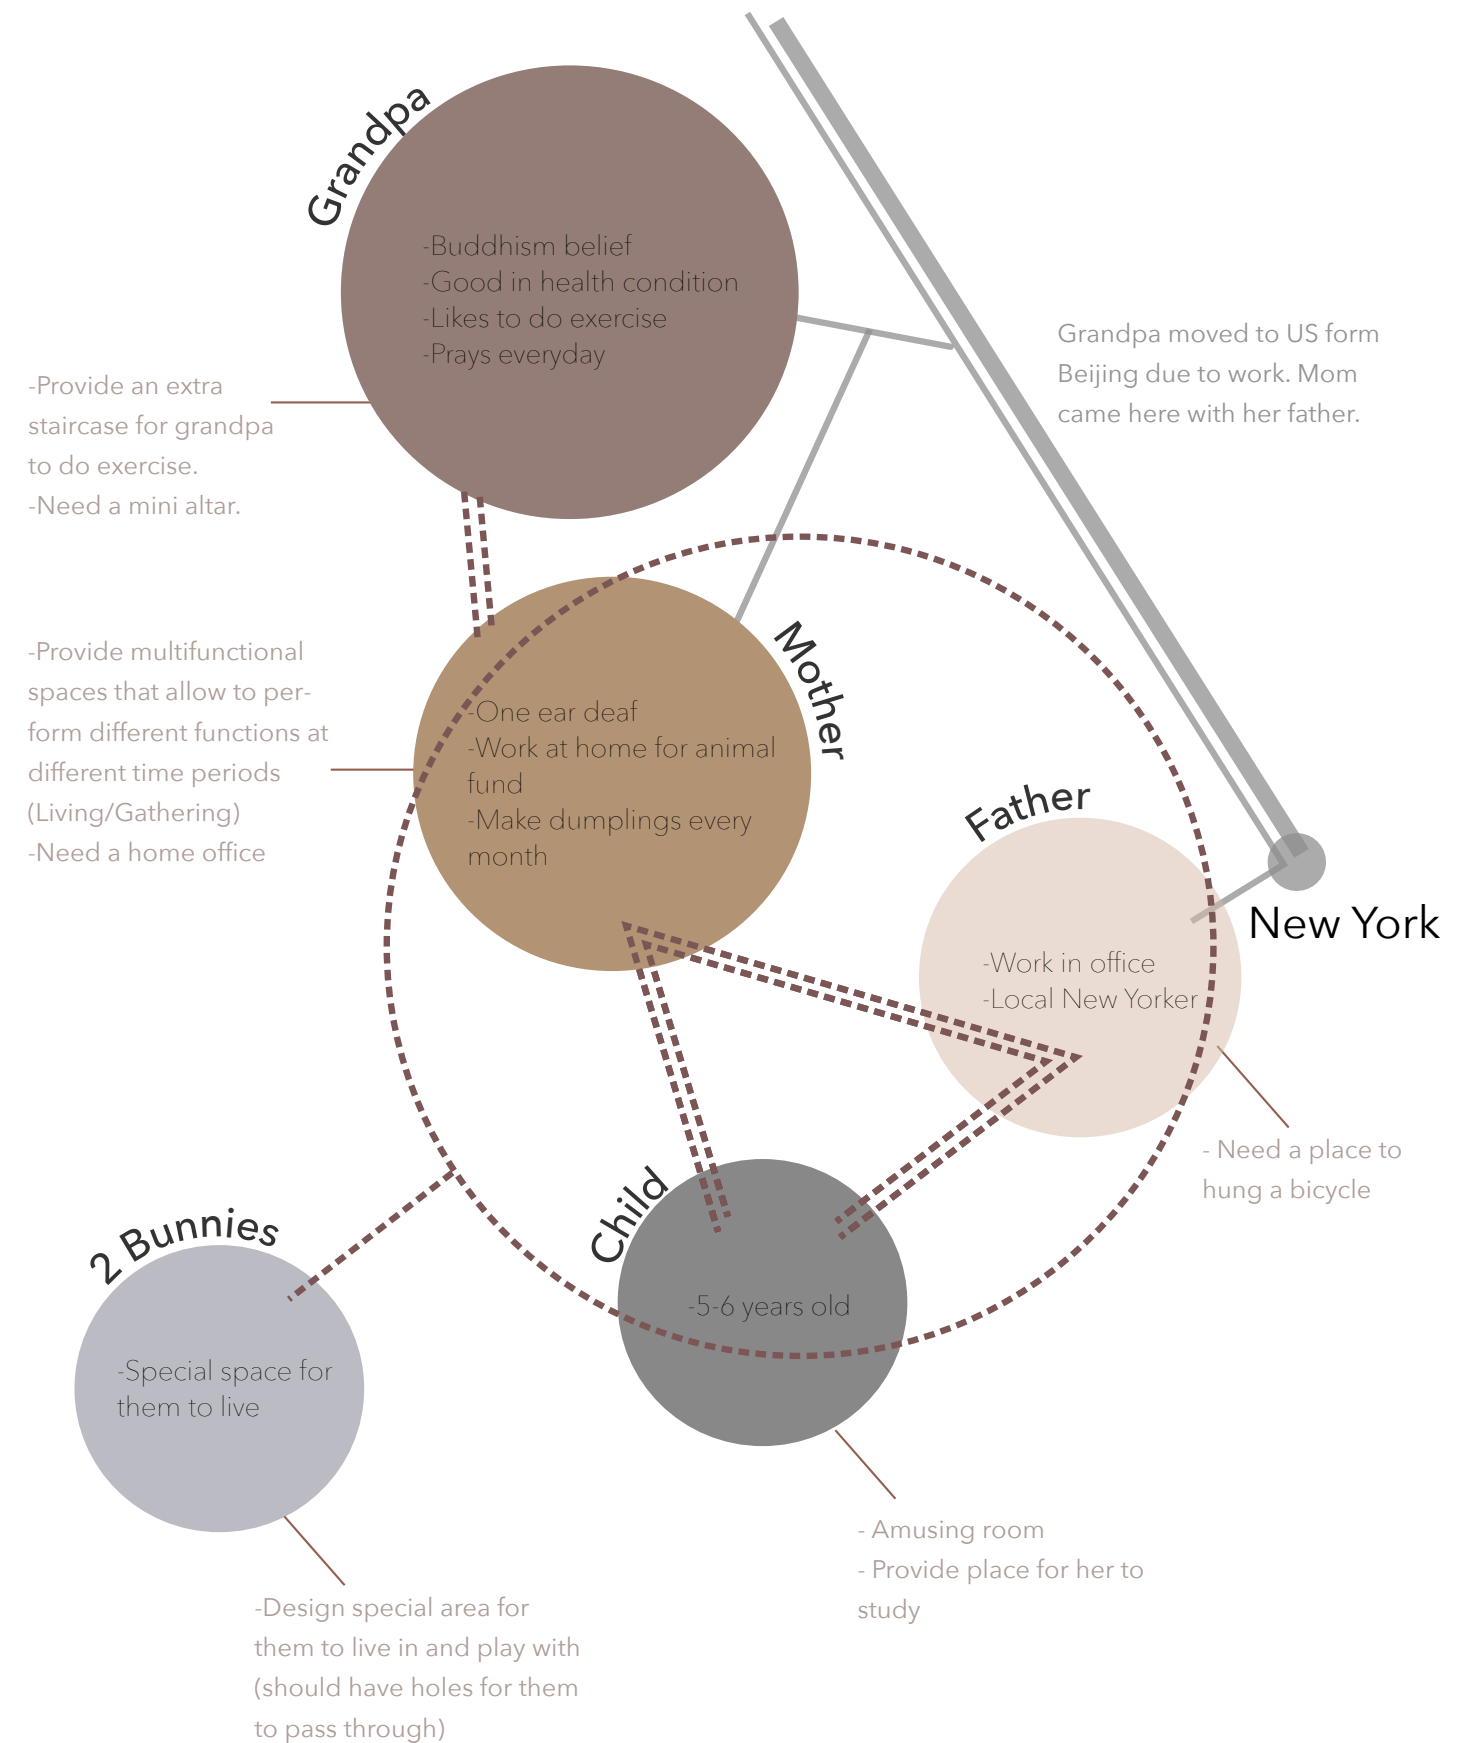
Grandpa

-Buddhism belief
-Good in health condition
-Likes to do exercise
-Prays everyday

Grandpa moved to US form Beijing due to work. Mom came here with her father.

-Provide an extra staircase for grandpa to do exercise.
-Need a mini altar.

Mother

-One ear deaf
-Work at home for animal fund
-Make dumplings every month

-Provide multifunctional spaces that allow to perform different functions at different time periods (Living/Gathering)
-Need a home office

Father

-Work in office
-Local New Yorker

New York

- Need a place to hung a bicycle

Child

-5-6 years old

- Amusing room
- Provide place for her to study

2 Bunnies

-Special space for them to live

-Design special area for them to live in and play with (should have holes for them to pass through)